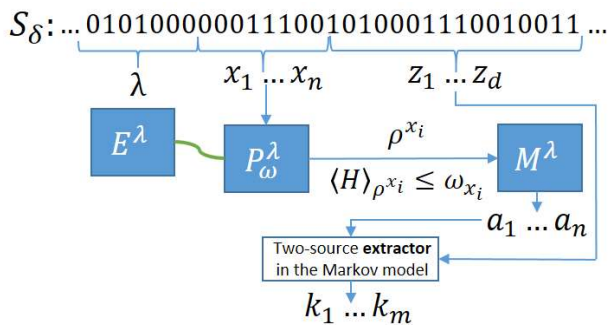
$S_\delta$: ... 0101000000111001010001110010011 ...

$\lambda$

$x_1 \dots x_n$

$z_1 \dots z_d$

$E^\lambda$

$P_\omega^\lambda$

$\rho^{x_i}$

$\langle H \rangle_{\rho^{x_i}} \leq \omega_{x_i}$

$M^\lambda$

$a_1 \dots a_n$

Two-source **extractor** in the Markov model

$k_1 \dots k_m$